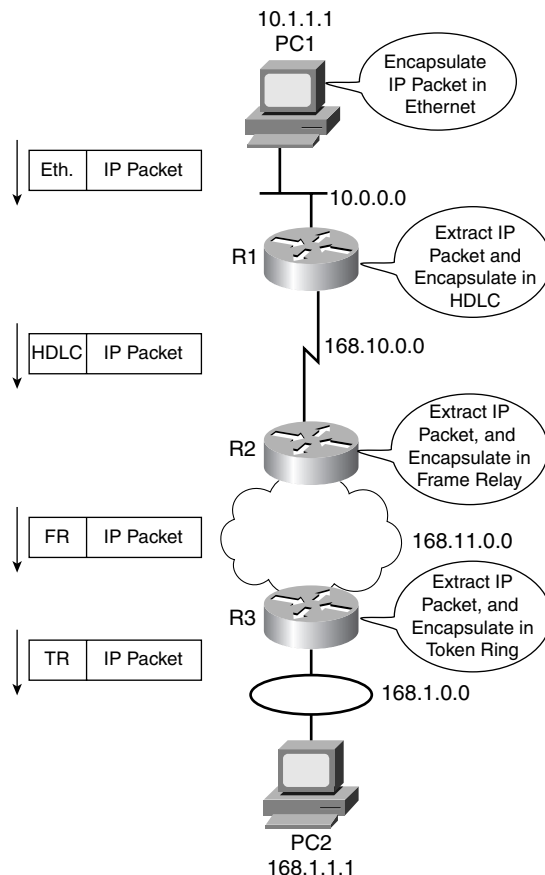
10.1.1.1
PC1

Encapsulate IP Packet in Ethernet

| Eth. | IP Packet |
|---|---|

10.0.0.0

R1

Extract IP Packet and Encapsulate in HDLC

| HDLC | IP Packet |
|---|---|

168.10.0.0

R2

Extract IP Packet, and Encapsulate in Frame Relay

| FR | IP Packet |
|---|---|

168.11.0.0

R3

Extract IP Packet, and Encapsulate in Token Ring

| TR | IP Packet |
|---|---|

168.1.0.0

PC2
168.1.1.1